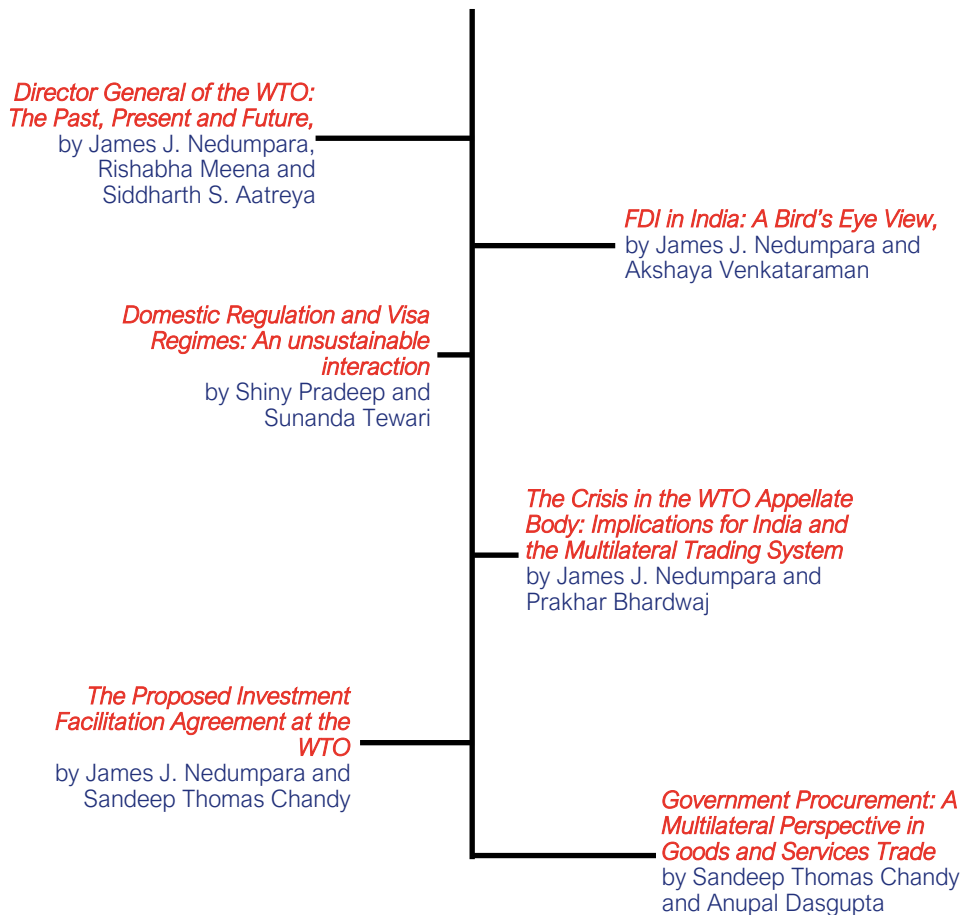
Director General of the WTO: The Past, Present and Future, by James J. Nedumpara, Rishabha Meena and Siddharth S. Aatreya

FDI in India: A Bird's Eye View, by James J. Nedumpara and Akshaya Venkataraman

Domestic Regulation and Visa Regimes: An unsustainable interaction by Shiny Pradeep and Sunanda Tewari

The Crisis in the WTO Appellate Body: Implications for India and the Multilateral Trading System by James J. Nedumpara and Prakhar Bhardwaj

The Proposed Investment Facilitation Agreement at the WTO by James J. Nedumpara and Sandeep Thomas Chandy

Government Procurement: A Multilateral Perspective in Goods and Services Trade by Sandeep Thomas Chandy and Anupal Dasgupta